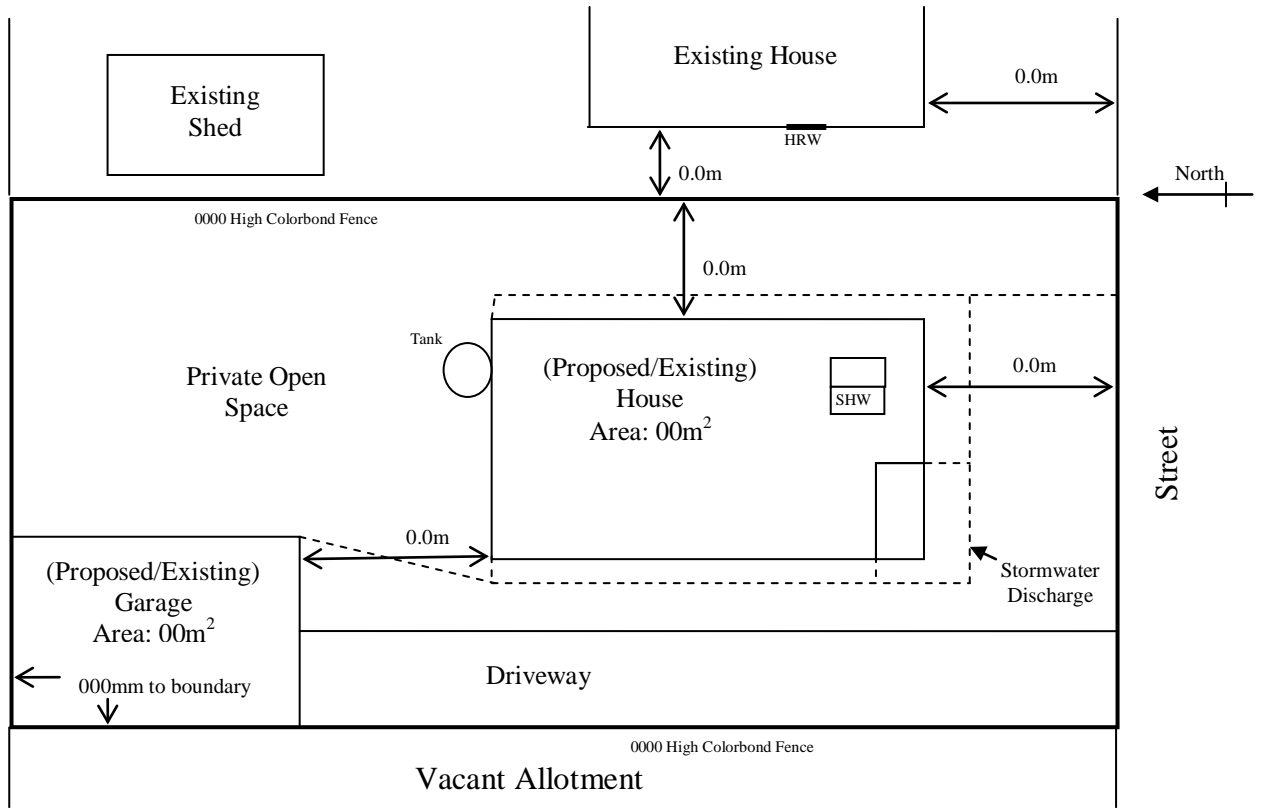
Existing Shed

Existing House

0.0m

HRW

0.0m

North

0000 High Colorbond Fence

0.0m

Tank

Private Open Space

(Proposed/Existing) House Area: $00m^2$

SHW

0.0m

Street

0.0m

(Proposed/Existing) Garage Area: $00m^2$

Stormwater Discharge

Driveway

000mm to boundary

0000 High Colorbond Fence

Vacant Allotment